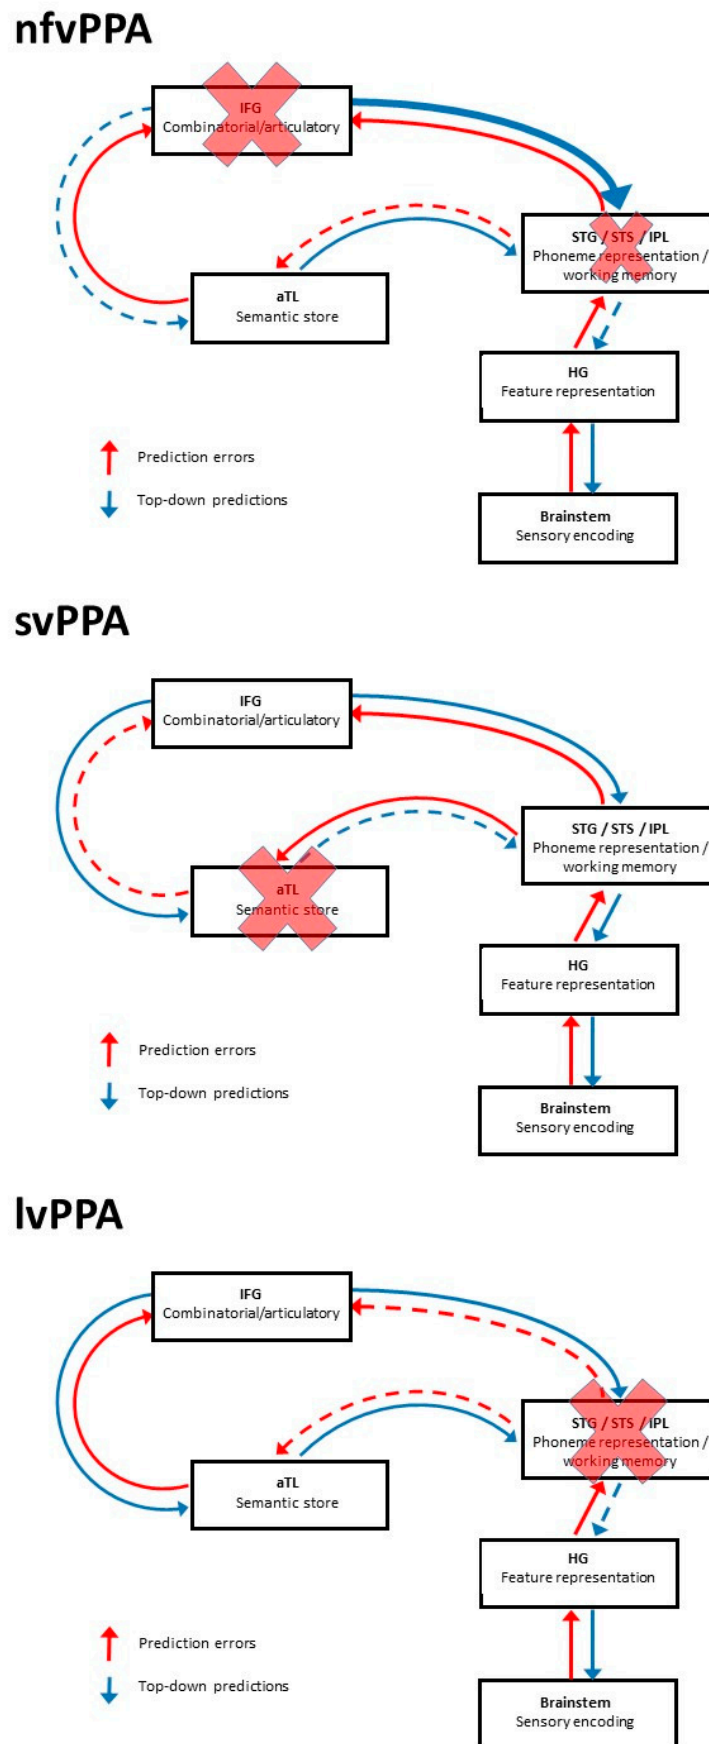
nfvPPA

IFG
Combinatorial/articulatory

STG / STS / IPL
Phoneme representation / working memory

aTL
Semantic store

HG
Feature representation

Prediction errors

Top-down predictions

Brainstem
Sensory encoding

svPPA

IFG
Combinatorial/articulatory

STG / STS / IPL
Phoneme representation / working memory

aTL
Semantic store

HG
Feature representation

Prediction errors

Top-down predictions

Brainstem
Sensory encoding

lvPPA

IFG
Combinatorial/articulatory

STG / STS / IPL
Phoneme representation / working memory

aTL
Semantic store

HG
Feature representation

Prediction errors

Top-down predictions

Brainstem
Sensory encoding